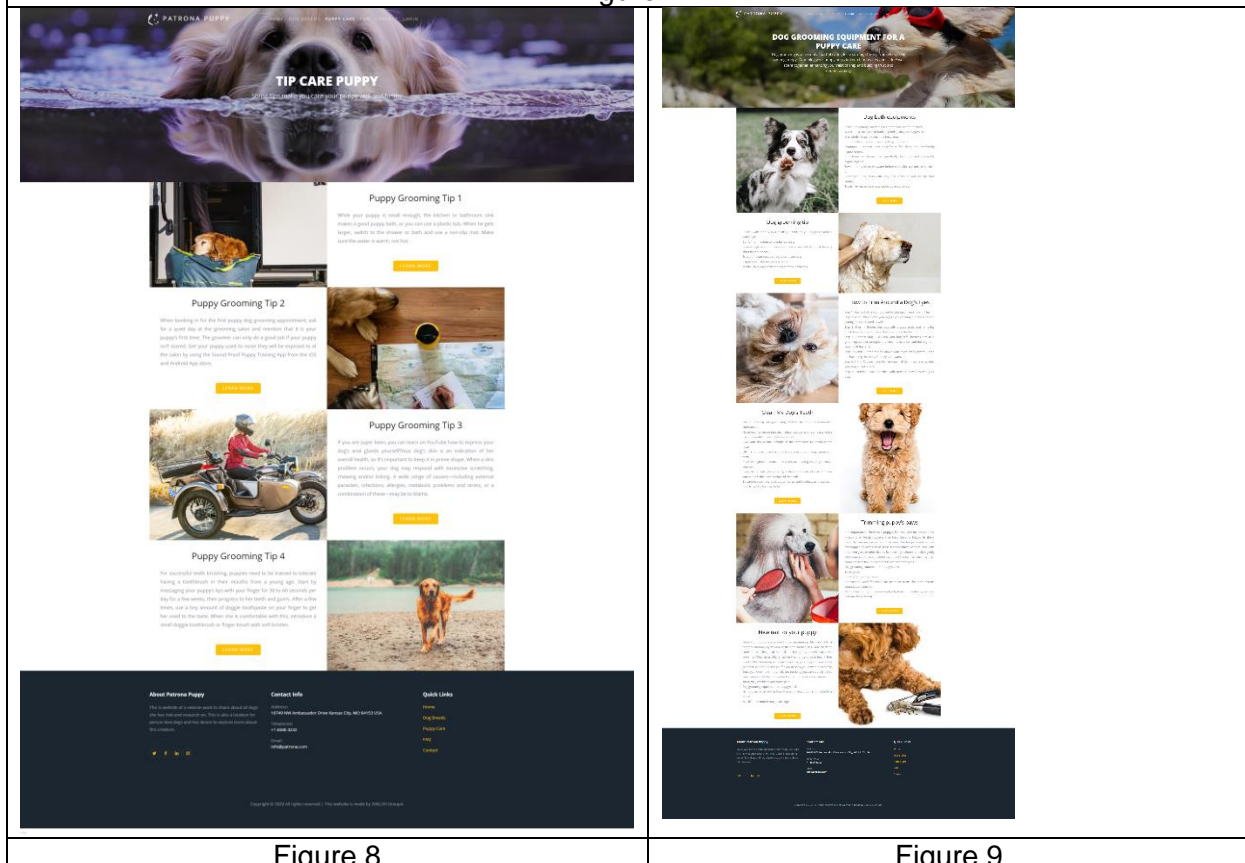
PATRONA PUPPY HOME DOG BREEDS PUPPY CARE FAQ CONTACT LOGIN

TIP CARE PUPPY

Some tips make you care your puppy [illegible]

Puppy Grooming Tip 1

While your puppy is small enough, the kitchen or bathroom sink makes a good puppy bath, or you can use a plastic tub. When he gets larger, switch to the shower or bath and use a non-slip mat. Make sure the water is warm, not hot.

LEARN MORE

Puppy Grooming Tip 2

When booking in for the first puppy dog grooming appointment, ask for a quiet day at the grooming salon and mention that it is your puppy's first time. The groomer can only do a good job if your puppy isn't scared. Get your puppy used to noise they will be exposed to at the salon by using the Sound Proof Puppy Training App from the iOS and Android App store.

LEARN MORE

Puppy Grooming Tip 3

If you are super keen, you can learn on YouTube how to express your dog's anal glands yourself!Your dog's skin is an indication of her overall health, so it's important to keep it in prime shape. When a skin problem occurs, your dog may respond with excessive scratching, chewing and/or licking. A wide range of causes—including external parasites, infections, allergies, metabolic problems and stress, or a combination of these—may be to blame.

LEARN MORE

Puppy Grooming Tip 4

For successful teeth brushing, puppies need to be trained to tolerate having a toothbrush in their mouths from a young age. Start by massaging your puppy's lips with your finger for 30 to 60 seconds per day for a few weeks, then progress to her teeth and gums. After a few times, use a tiny amount of doggie toothpaste on your finger to get her used to the taste. When she is comfortable with this, introduce a small doggie toothbrush or finger brush with soft bristles.

LEARN MORE

About Patrona Puppy

This is website of a website used to share about all dogs the fun met and researched. This is also a location for person knowledge and has desire to explore more about this creature.

Contact Info

Address:
10740 NW Ambassador Drive Kansas City, MO 64153 USA

Telephone:
+1 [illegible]

Email:
info@patrona.com

Quick Links

Home
Dog Breeds
Puppy Care
FAQ
Contact

Copyright © 2020 All rights reserved | This website is made by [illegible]

PATRONA PUPPY

DOG GROOMING EQUIPMENT FOR A PUPPY CARE

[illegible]

Dog bath accessories

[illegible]

Dog grooming gloves

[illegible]

How to trim around a Dog's Eyes

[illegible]

Clean Your Dog's Teeth

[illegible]

Trimming puppy's coats

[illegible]

How bath to your puppy

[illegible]

Figure 8

Figure 9